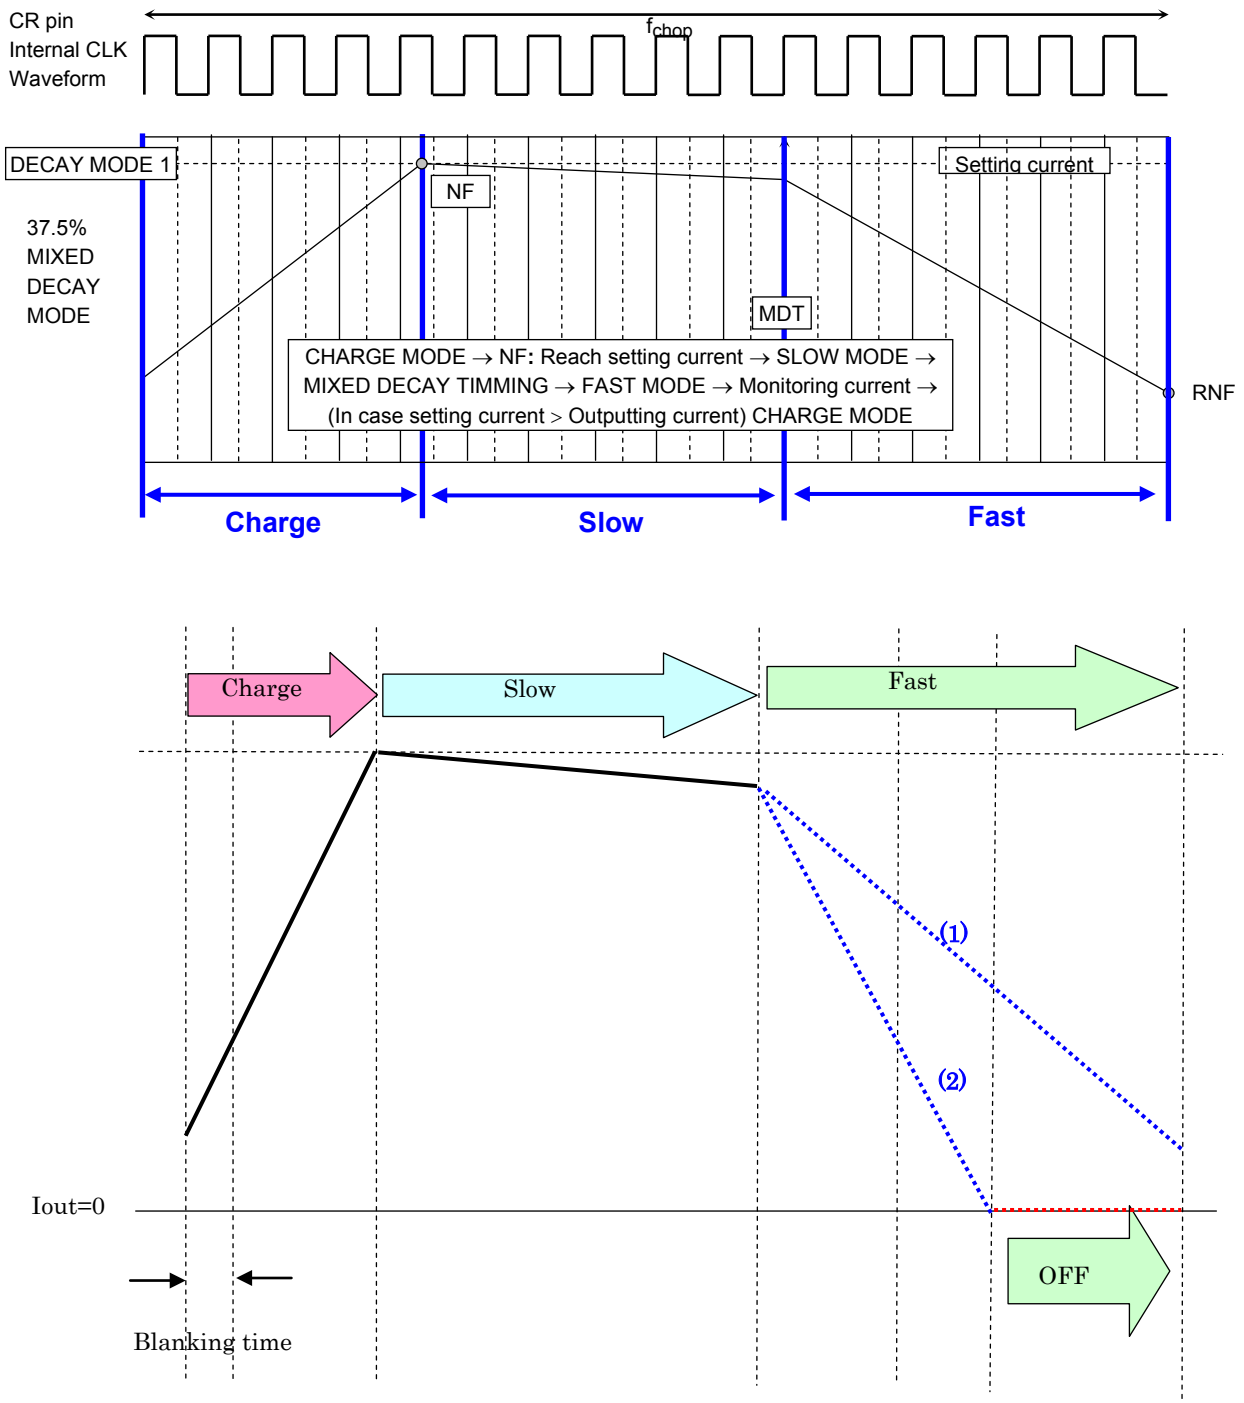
CR pin Internal CLK Waveform

$f_{chop}$

DECAY MODE 1

Setting current

NF

37.5% MIXED DECAY MODE

MDT

CHARGE MODE → NF: Reach setting current → SLOW MODE → MIXED DECAY TIMMING → FAST MODE → Monitoring current → (In case setting current > Outputting current) CHARGE MODE

RNF

Charge

Slow

Fast

Charge

Slow

Fast

(1)

(2)

Iout=0

OFF

Blanking time